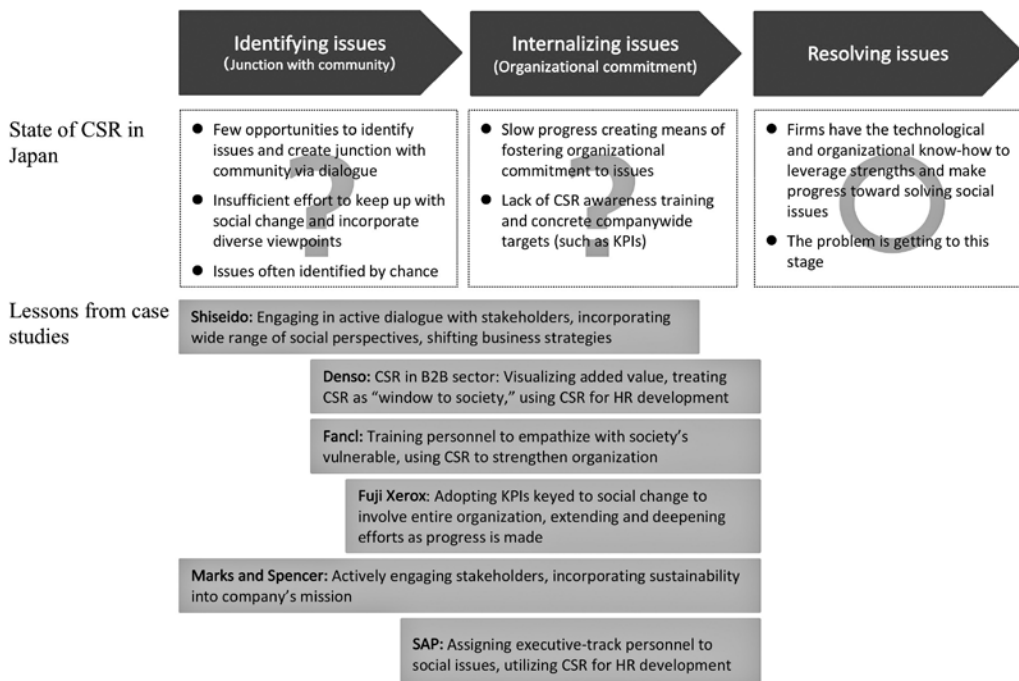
Identifying issues
(Junction with community)

Internalizing issues
(Organizational commitment)

Resolving issues

State of CSR in Japan

● Few opportunities to identify issues and create junction with community via dialogue
● Insufficient effort to keep up with social change and incorporate diverse viewpoints
● Issues often identified by chance

?

● Slow progress creating means of fostering organizational commitment to issues
● Lack of CSR awareness training and concrete companywide targets (such as KPIs)

?

● Firms have the technological and organizational know-how to leverage strengths and make progress toward solving social issues
● The problem is getting to this stage

O

Lessons from case studies

Shiseido: Engaging in active dialogue with stakeholders, incorporating wide range of social perspectives, shifting business strategies

Denso: CSR in B2B sector: Visualizing added value, treating CSR as "window to society," using CSR for HR development

Fancl: Training personnel to empathize with society's vulnerable, using CSR to strengthen organization

Fuji Xerox: Adopting KPIs keyed to social change to involve entire organization, extending and deepening efforts as progress is made

Marks and Spencer: Actively engaging stakeholders, incorporating sustainability into company's mission

SAP: Assigning executive-track personnel to social issues, utilizing CSR for HR development